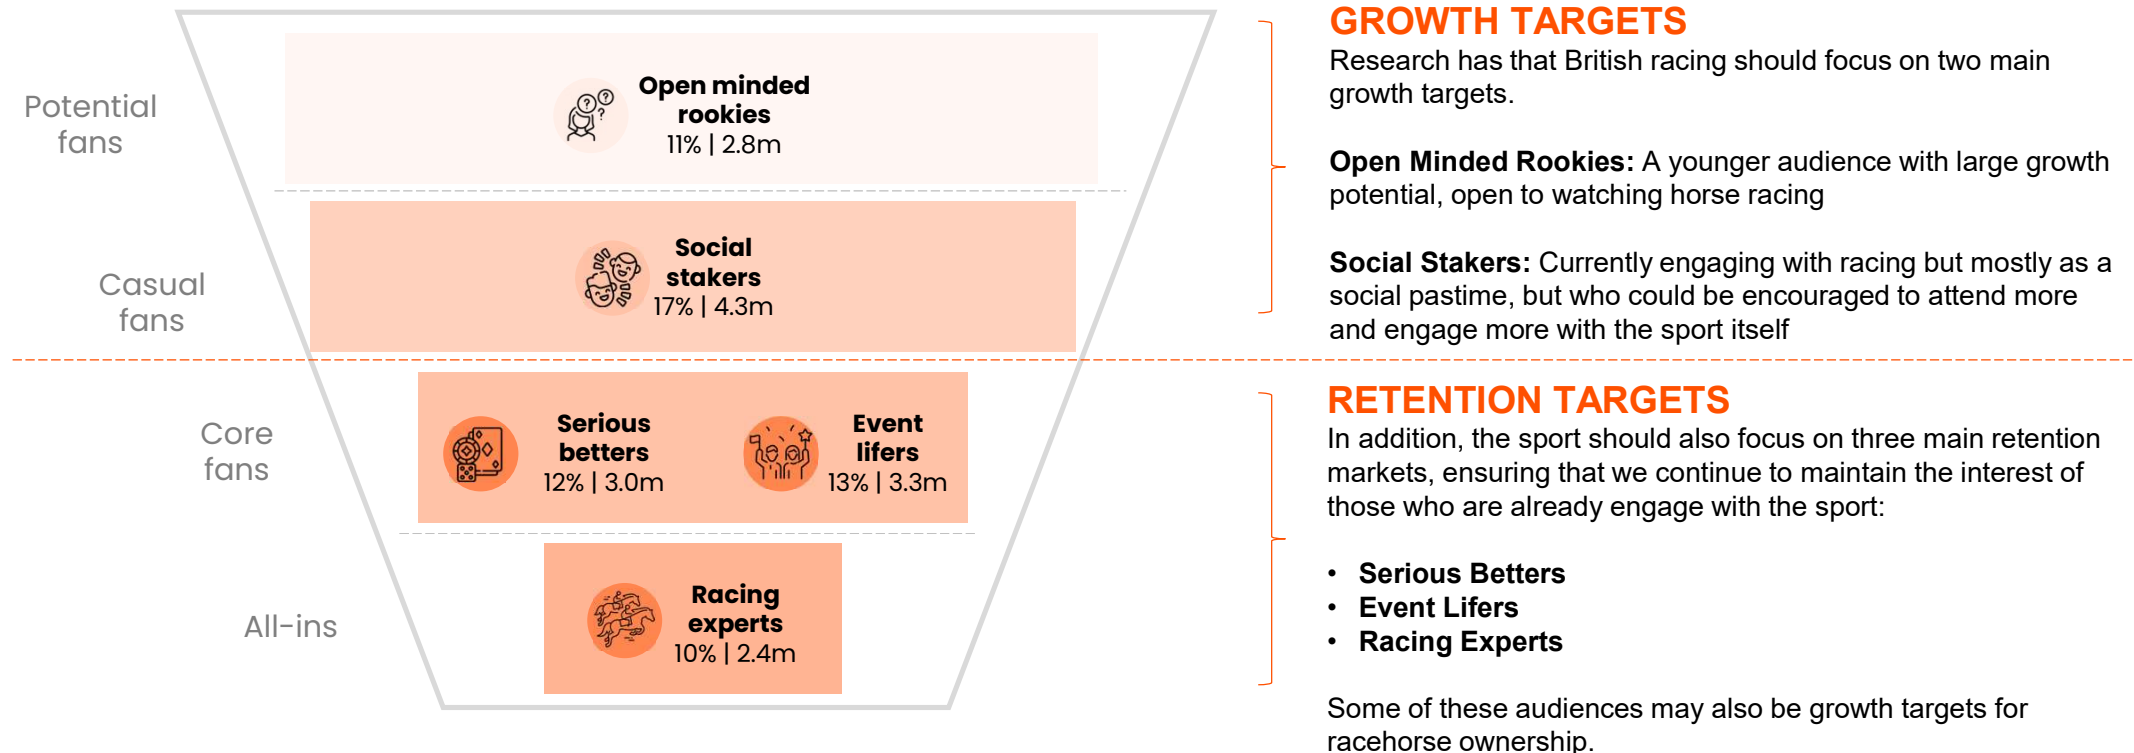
Potential fans

Open minded rookies
11% | 2.8m

Casual fans

Social stakers
17% | 4.3m

Core fans

Serious betters
12% | 3.0m

Event lifers
13% | 3.3m

All-ins

Racing experts
10% | 2.4m

GROWTH TARGETS
Research has that British racing should focus on two main growth targets.

**Open Minded Rookies:** A younger audience with large growth potential, open to watching horse racing

**Social Stakers:** Currently engaging with racing but mostly as a social pastime, but who could be encouraged to attend more and engage more with the sport itself

RETENTION TARGETS
In addition, the sport should also focus on three main retention markets, ensuring that we continue to maintain the interest of those who are already engage with the sport:

• **Serious Betters**
• **Event Lifers**
• **Racing Experts**

Some of these audiences may also be growth targets for racehorse ownership.